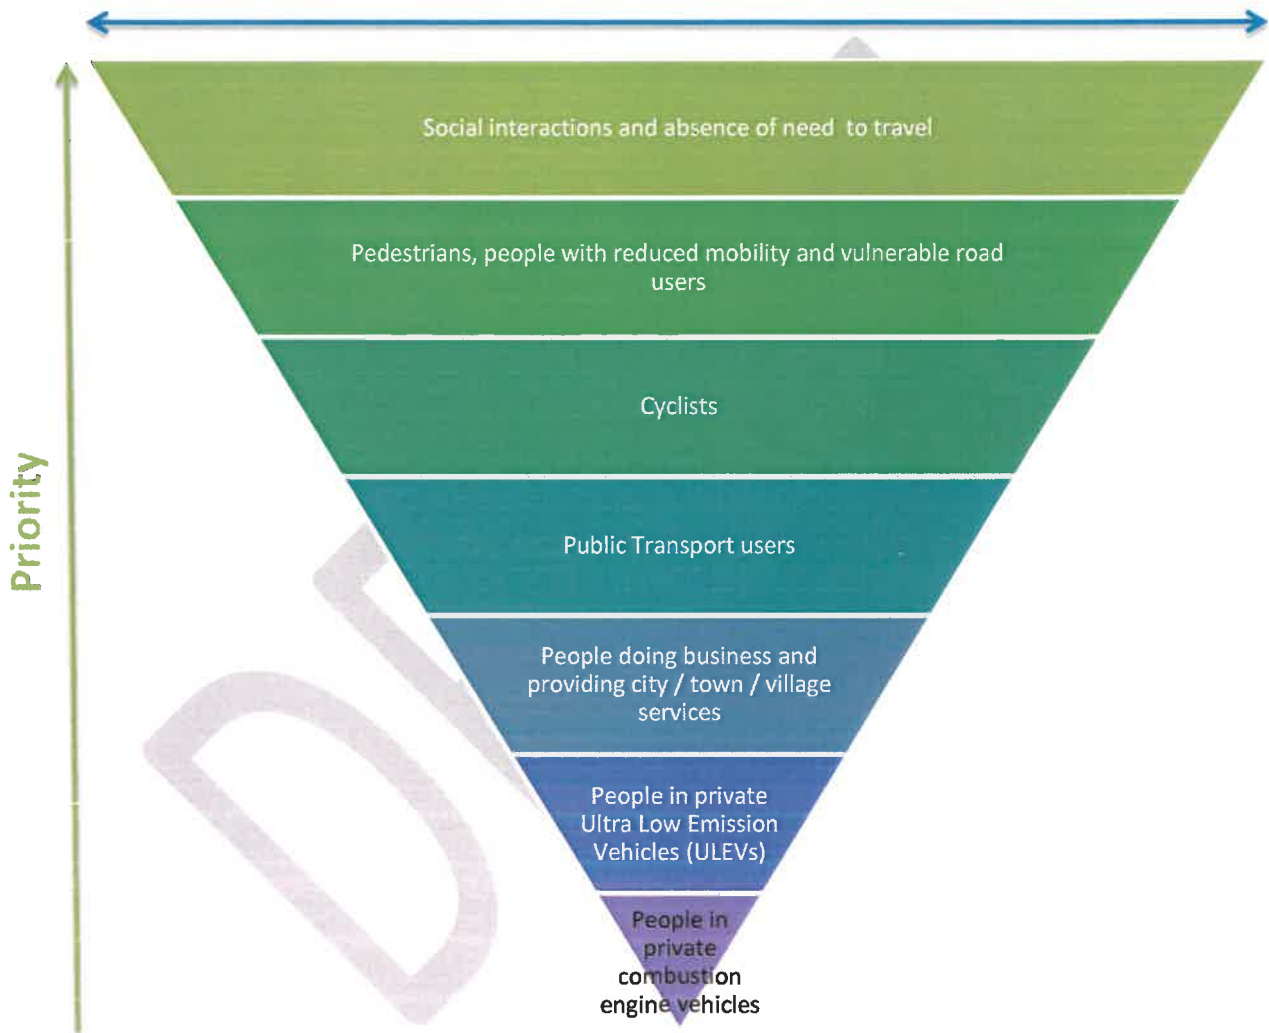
Priority

Social interactions and absence of need to travel

Pedestrians, people with reduced mobility and vulnerable road users

Cyclists

Public Transport users

People doing business and providing city / town / village services

People in private Ultra Low Emission Vehicles (ULEVs)

People in private combustion engine vehicles